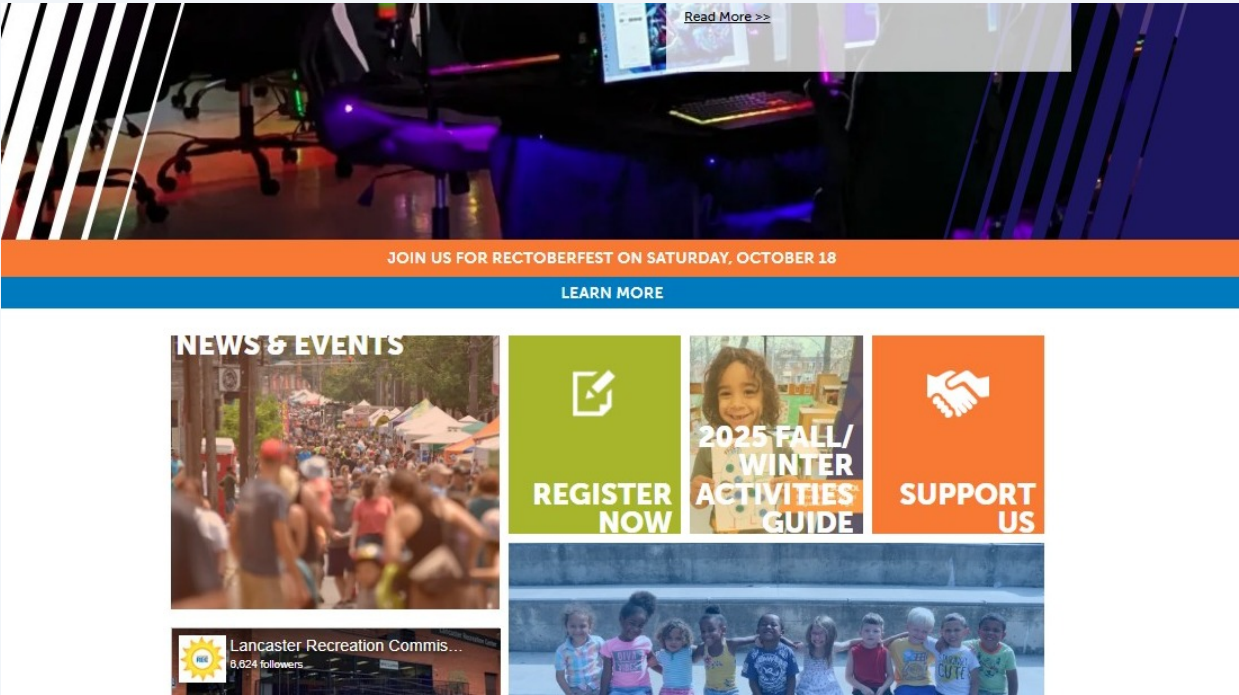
Read More >>

JOIN US FOR RECTOBERFEST ON SATURDAY, OCTOBER 18

LEARN MORE

NEWS & EVENTS

REGISTER NOW

2025 FALL/ WINTER ACTIVITIES GUIDE

SUPPORT US

REC

Lancaster Recreation Commis...
6,624 followers